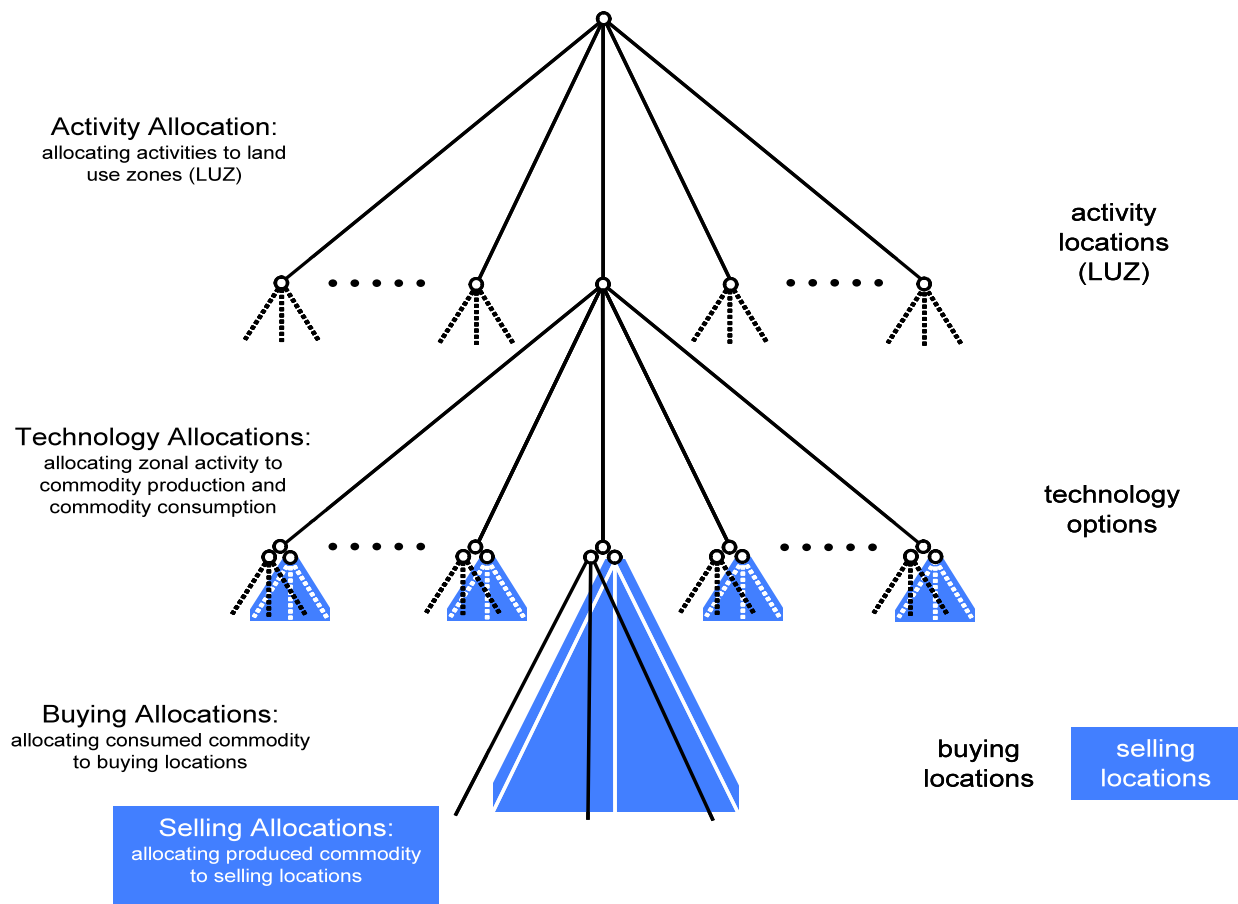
Activity Allocation:
allocating activities to land use zones (LUZ)

activity locations (LUZ)

Technology Allocations:
allocating zonal activity to commodity production and commodity consumption

technology options

Buying Allocations:
allocating consumed commodity to buying locations

buying locations

selling locations

Selling Allocations:
allocating produced commodity to selling locations